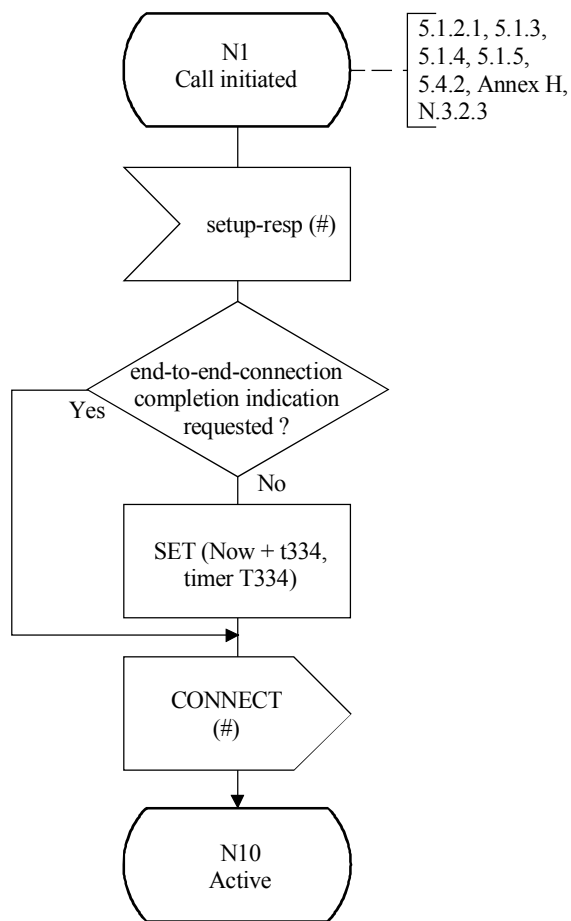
N1
Call initiated

5.1.2.1, 5.1.3, 5.1.4, 5.1.5, 5.4.2, Annex H, N.3.2.3

setup-resp (#)

end-to-end-connection completion indication requested ?

Yes

No

SET (Now + t334, timer T334)

CONNECT (#)

N10
Active